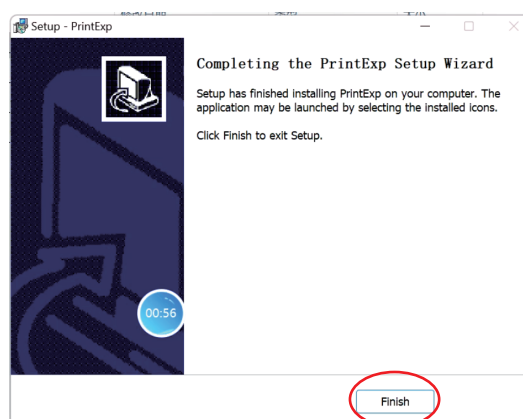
Setup - PrintExp

Completing the PrintExp Setup Wizard

Setup has finished installing PrintExp on your computer. The application may be launched by selecting the installed icons.

Click Finish to exit Setup.

00:56

Finish